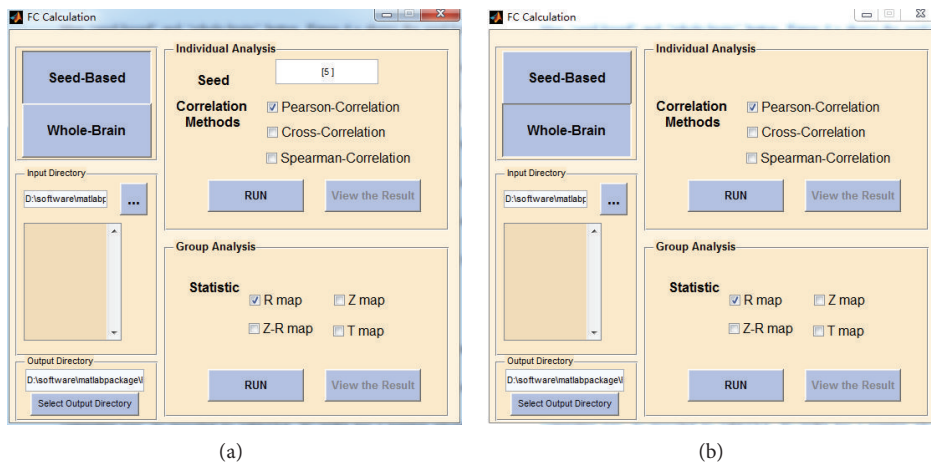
FC Calculation

Seed-Based

Whole-Brain

Input Directory

D:\software\matlabp

...

Output Directory

D:\software\matlabpackage\

Select Output Directory

Individual Analysis

Seed

[5]

Correlation Methods

Pearson-Correlation

Cross-Correlation

Spearman-Correlation

RUN

View the Result

Group Analysis

Statistic

R map

Z map

Z-R map

T map

RUN

View the Result

(a)

FC Calculation

Seed-Based

Whole-Brain

Input Directory

D:\software\matlabp

...

Output Directory

D:\software\matlabpackage\

Select Output Directory

Individual Analysis

Correlation Methods

Pearson-Correlation

Cross-Correlation

Spearman-Correlation

RUN

View the Result

Group Analysis

Statistic

R map

Z map

Z-R map

T map

RUN

View the Result

(b)